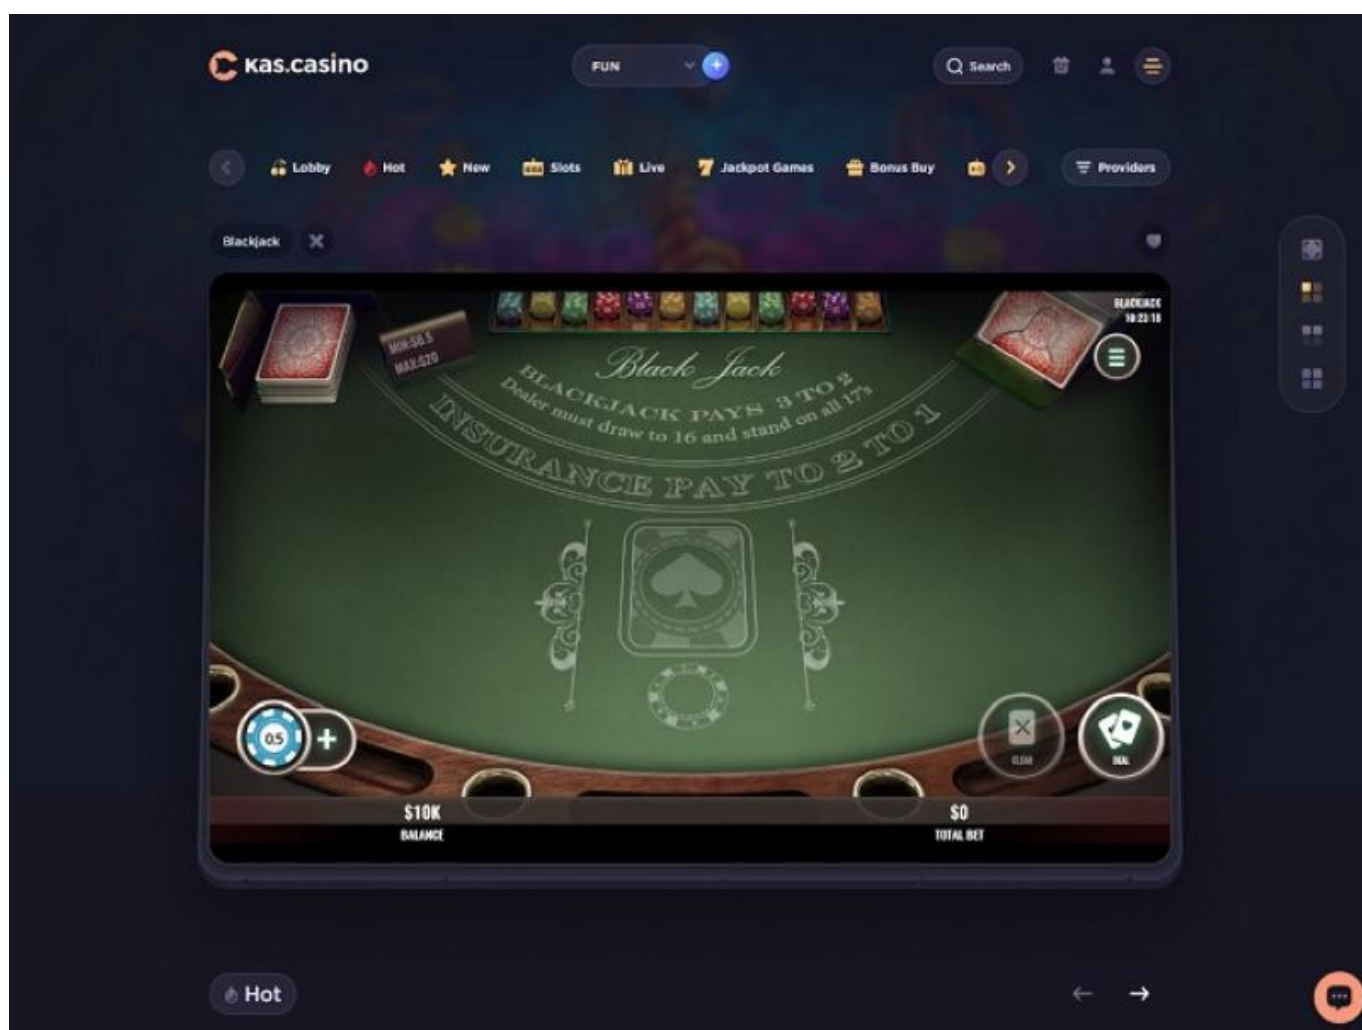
kas.casino

FUN

Search

Lobby Hot New Slots Live Jackpot Games Bonus Buy

Providers

Blackjack

MIN:$0.5
MAX:$70

BLACKJACK
10:23:18

Black Jack
BLACKJACK PAYS 3 TO 2
Dealer must draw to 16 and stand on all 17's
INSURANCE PAY TO 2 TO 1

0.5

CLEAR

DEAL

$10K
BALANCE

$0
TOTAL BET

Hot